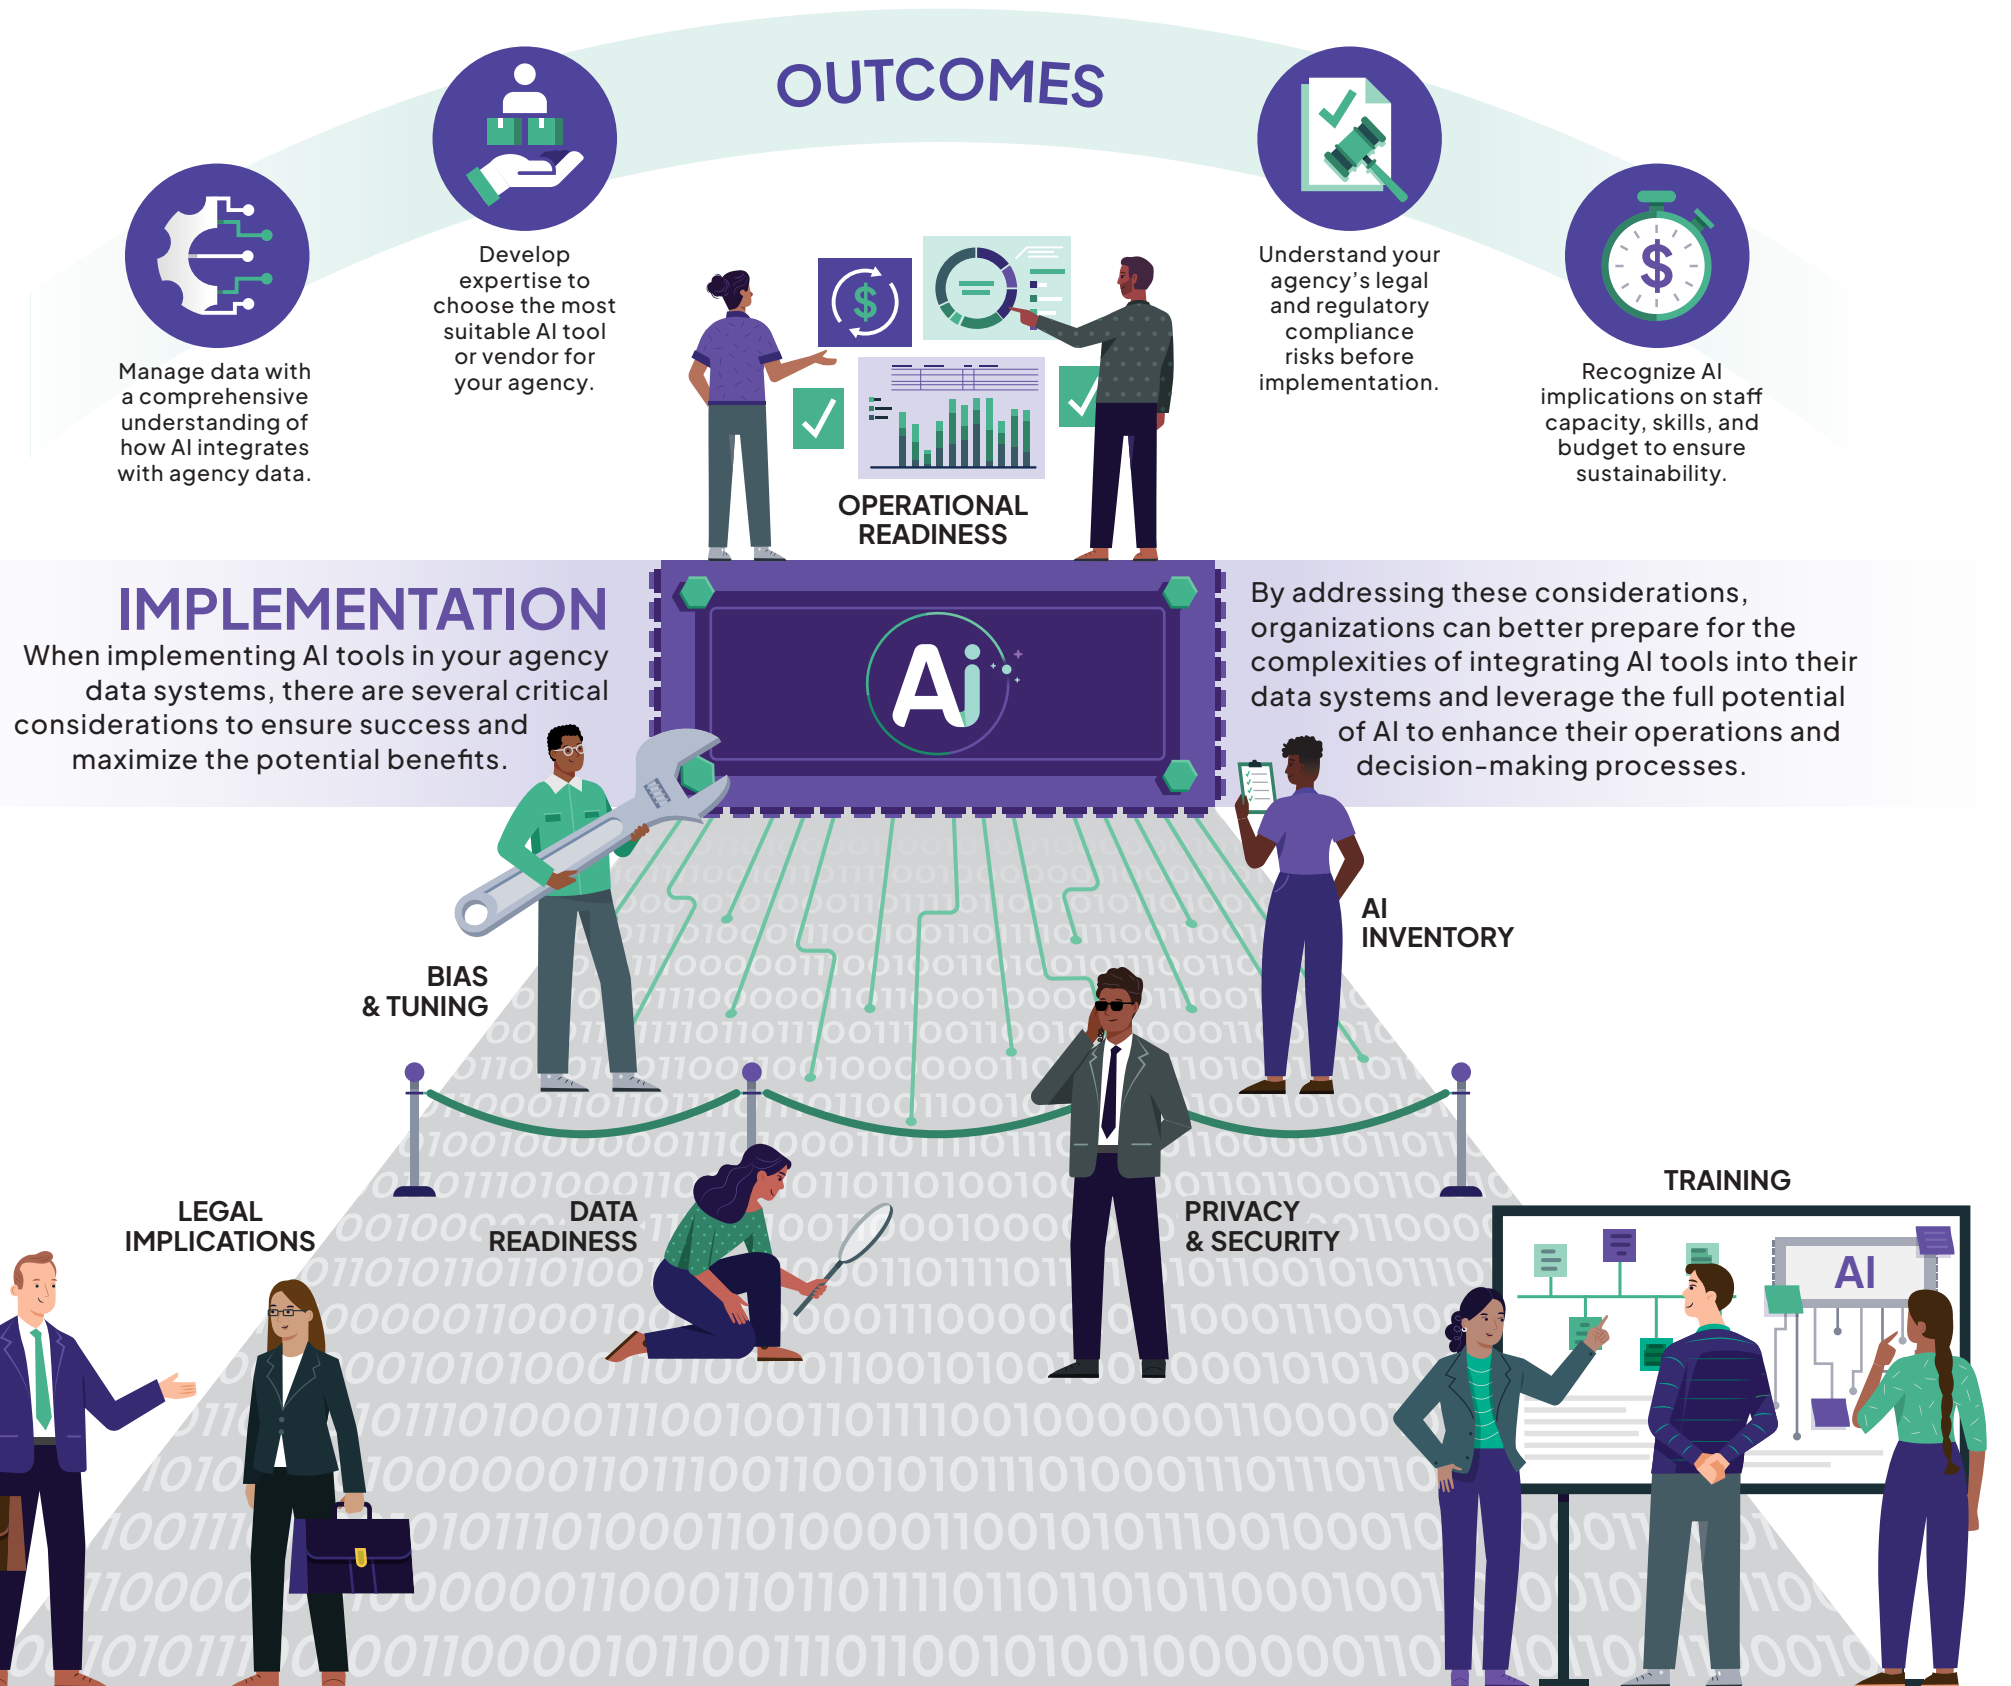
OUTCOMES

Manage data with a comprehensive understanding of how AI integrates with agency data.

Develop expertise to choose the most suitable AI tool or vendor for your agency.

$

OPERATIONAL READINESS

Understand your agency's legal and regulatory compliance risks before implementation.

$

Recognize AI implications on staff capacity, skills, and budget to ensure sustainability.

IMPLEMENTATION

When implementing AI tools in your agency data systems, there are several critical considerations to ensure success and maximize the potential benefits.

AI

By addressing these considerations, organizations can better prepare for the complexities of integrating AI tools into their data systems and leverage the full potential of AI to enhance their operations and decision-making processes.

BIAS & TUNING

AI INVENTORY

LEGAL IMPLICATIONS

DATA READINESS

PRIVACY & SECURITY

TRAINING

AI